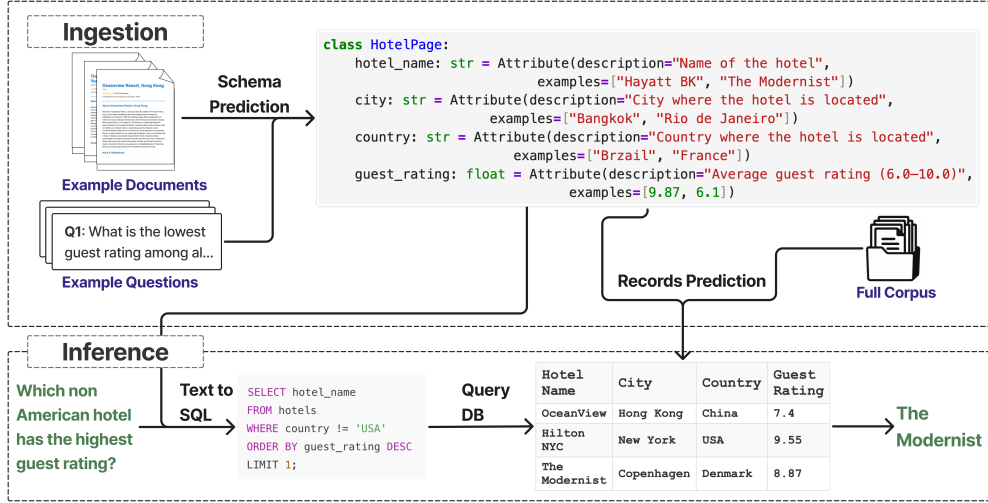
Ingestion

Oceanview Resort, Hong Kong

Example Documents

Q1: What is the lowest guest rating among al...

Example Questions

Schema Prediction

class HotelPage:
    hotel_name: str = Attribute(description="Name of the hotel",
                                examples=["Hayatt BK", "The Modernist"])
    city: str = Attribute(description="City where the hotel is located",
                          examples=["Bangkok", "Rio de Janeiro"])
    country: str = Attribute(description="Country where the hotel is located",
                             examples=["Brzail", "France"])
    guest_rating: float = Attribute(description="Average guest rating (6.0–10.0)",
                                    examples=[9.87, 6.1])

Records Prediction

Full Corpus

Inference

Which non American hotel has the highest guest rating?

Text to SQL

SELECT hotel_name
FROM hotels
WHERE country != 'USA'
ORDER BY guest_rating DESC
LIMIT 1;

Query DB

| Hotel Name | City | Country | Guest Rating |
|---|---|---|---|
| OceanView | Hong Kong | China | 7.4 |
| Hilton NYC | New York | USA | 9.55 |
| The Modernist | Copenhagen | Denmark | 8.87 |

The Modernist